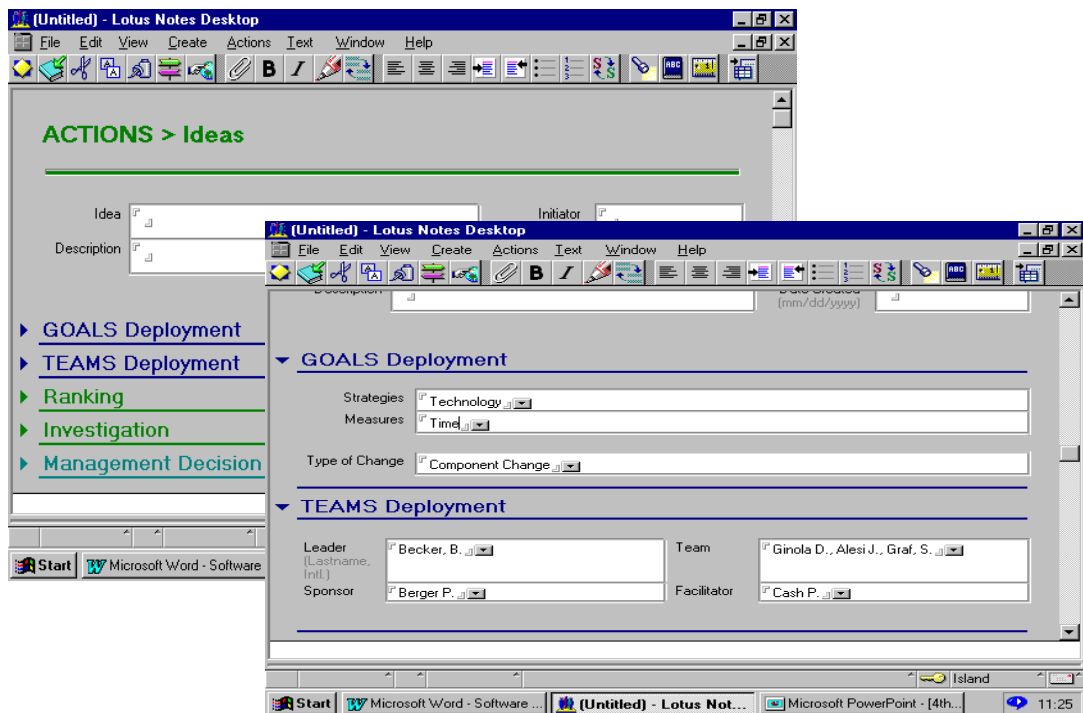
(Untitled) - Lotus Notes Desktop

File Edit View Create Actions Text Window Help

ACTIONS > Ideas

Idea

Initiator

Description

GOALS Deployment

TEAMS Deployment

Ranking

Investigation

Management Decision

Start Microsoft Word - Software

(Untitled) - Lotus Notes Desktop

File Edit View Create Actions Text Window Help

Description

Date Created (mm/dd/yyyy)

GOALS Deployment

Strategies Technology

Measures Time

Type of Change Component Change

TEAMS Deployment

Leader (Lastname, Intl.) Becker, B.

Team Ginola D., Alesi J., Graf, S.

Sponsor Berger P.

Facilitator Cash P.

Island

Start Microsoft Word - Software ... (Untitled) - Lotus Not... Microsoft PowerPoint - [4th... 11:25